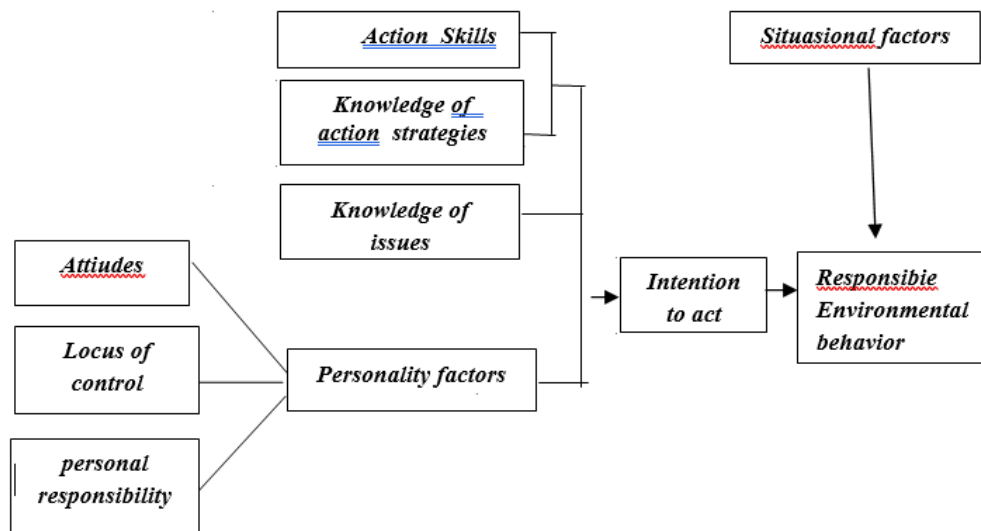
Action Skills

Knowledge of action strategies

Situasional factors

Knowledge of issues

Attiudes

Intention to act

Responsibie Environmental behavior

Locus of control

Personality factors

personal responsibility